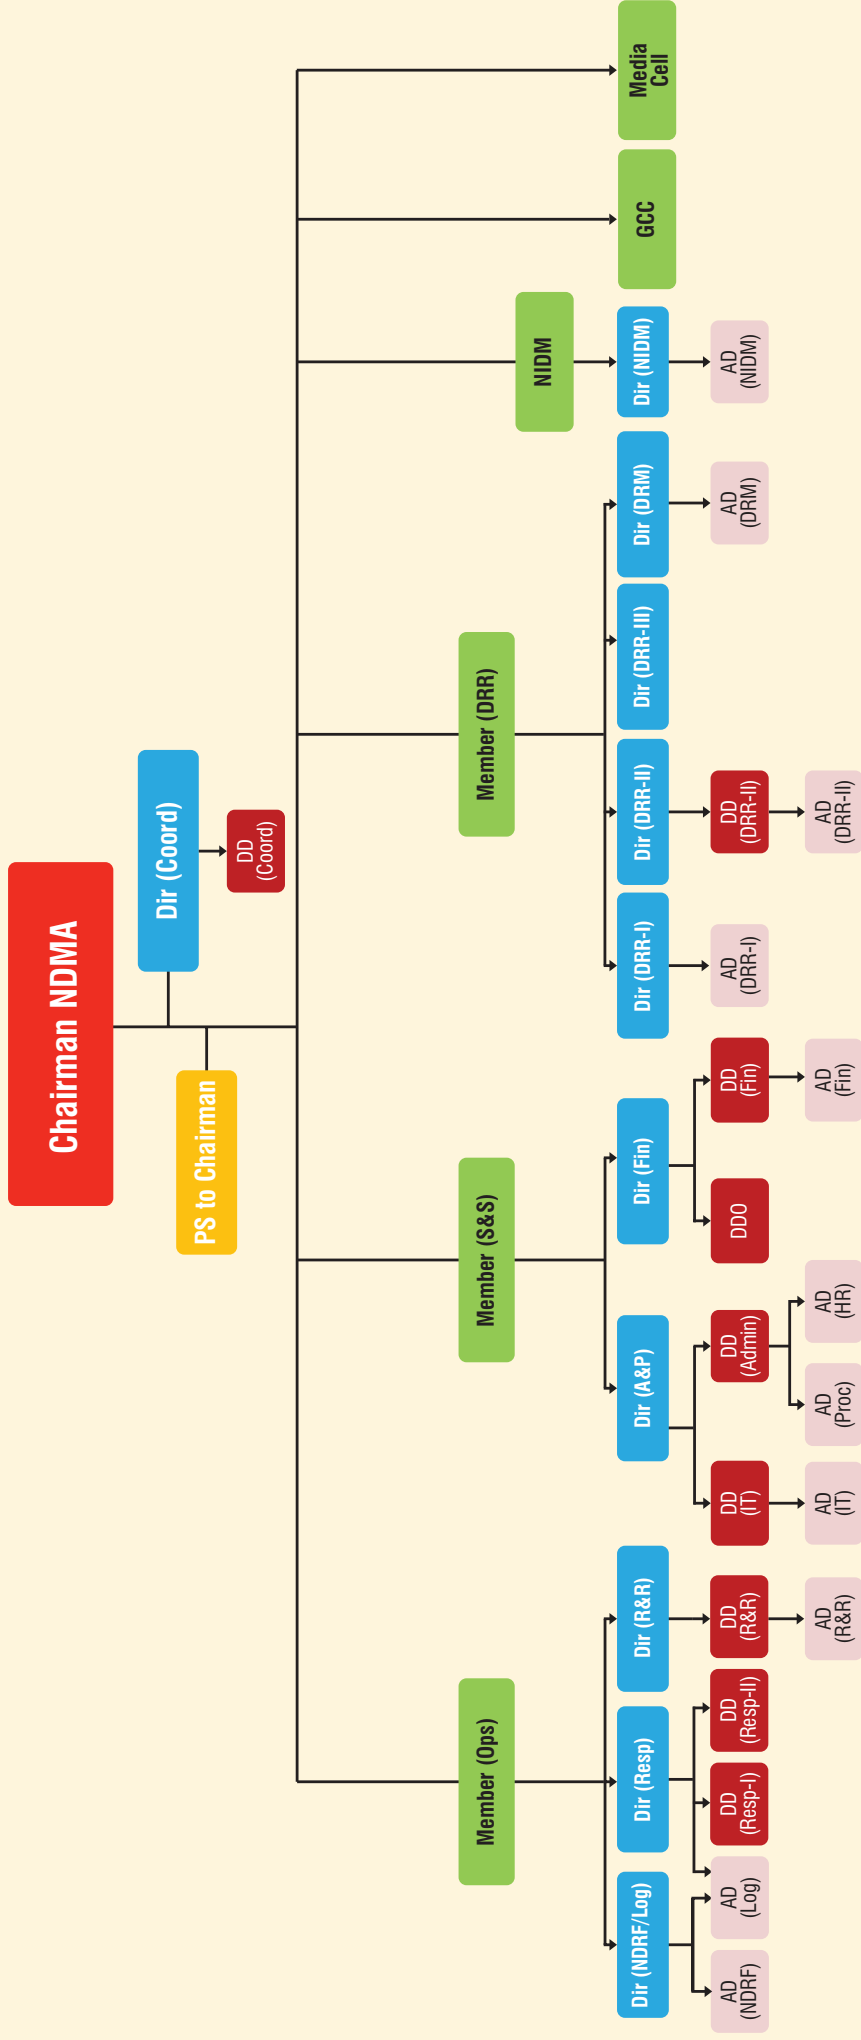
Chairman NDMA

Dir (Coord)

DD (Coord)

PS to Chairman

Media Cell

GCC

NIDM

Dir (NIDM)

AD (NIDM)

Member (DRR)

Dir (DRM)

AD (DRM)

Dir (DRR-III)

Dir (DRR-II)

DD (DRR-II)

AD (DRR-II)

Dir (DRR-I)

AD (DRR-I)

Member (S&S)

Dir (Fin)

DD (Fin)

AD (Fin)

DDO

Dir (A&P)

DD (Admin)

AD (HR)

AD (Proc)

DD (IT)

AD (IT)

Member (Ops)

Dir (R&R)

DD (R&R)

AD (R&R)

Dir (Resp)

DD (Resp-II)

DD (Resp-I)

AD (Log)

Dir (NDRF/Log)

AD (NDRF)